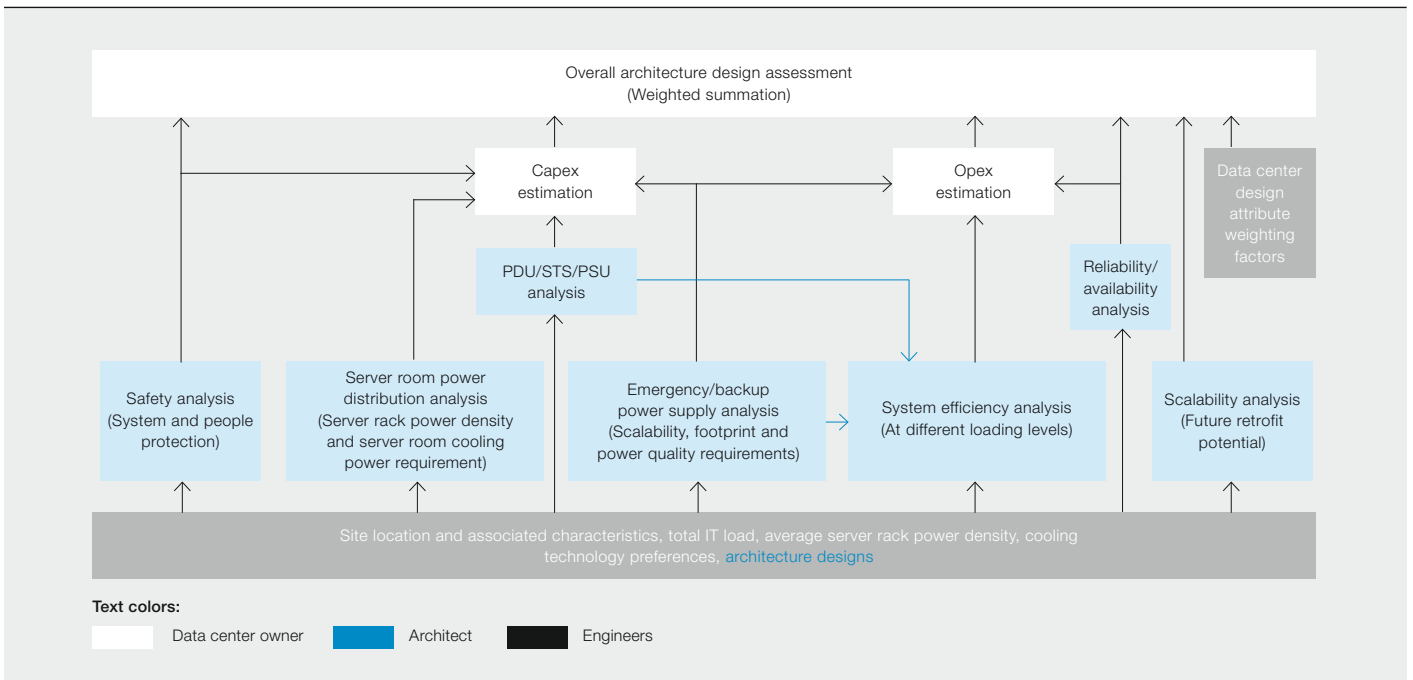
Overall architecture design assessment
(Weighted summation)

Capex estimation

Opex estimation

Data center design attribute weighting factors

PDU/STS/PSU analysis

Reliability/ availability analysis

Safety analysis (System and people protection)

Server room power distribution analysis (Server rack power density and server room cooling power requirement)

Emergency/backup power supply analysis (Scalability, footprint and power quality requirements)

System efficiency analysis (At different loading levels)

Scalability analysis (Future retrofit potential)

Site location and associated characteristics, total IT load, average server rack power density, cooling technology preferences, architecture designs

Text colors:

Data center owner

Architect

Engineers